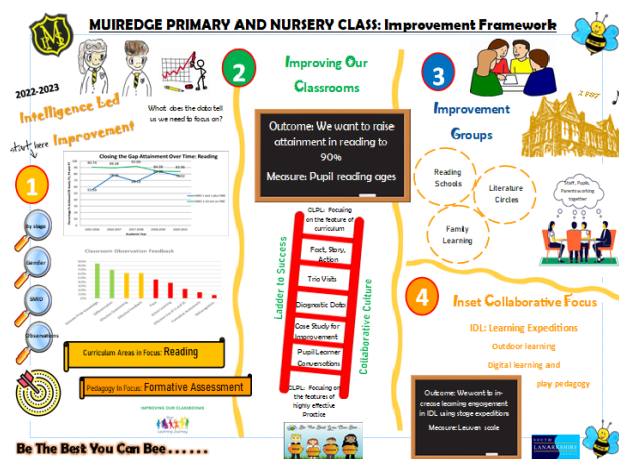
MUIREDGE PRIMARY AND NURSERY CLASS: Improvement Framework

2022-2023

Intelligence Led Improvement

start here

What does the data tell us we need to focus on?

1

Closing the Gap Attainment Over Time: Reading

Classroom Observation Feedback

By stage

Gender

SIMD

Observations

Curriculum Areas in Focus: Reading

Pedagogy In Focus: Formative Assessment

IMPROVING OUR CLASSROOMS

2

Improving Our Classrooms

Outcome: We want to raise attainment in reading to 90%

Measure: Pupil reading ages

Ladder to Success

Collaborative Culture

CLPL: Focusing on the feature of curriculum

Fact, Story, Action

Trio Visits

Diagnostic Data

Case Study for Improvement

Pupil/Learner Conversations

CLPL: Focusing on the features of highly effective Practice

Be The Best You Can Bee

3

Improvement Groups

Reading Schools

Literature Circles

Family Learning

Staff, Pupils, Parents working together

1887

4

Inset Collaborative Focus

IDL: Learning Expeditions

Outdoor learning

Digital learning and

play pedagogy

Outcome: We want to increase learning engagement in IDL using stage expeditions

Measure: Leuven scale

Be The Best You Can Bee . . . . . .

SOUTH LANARKSHIRE COUNCIL